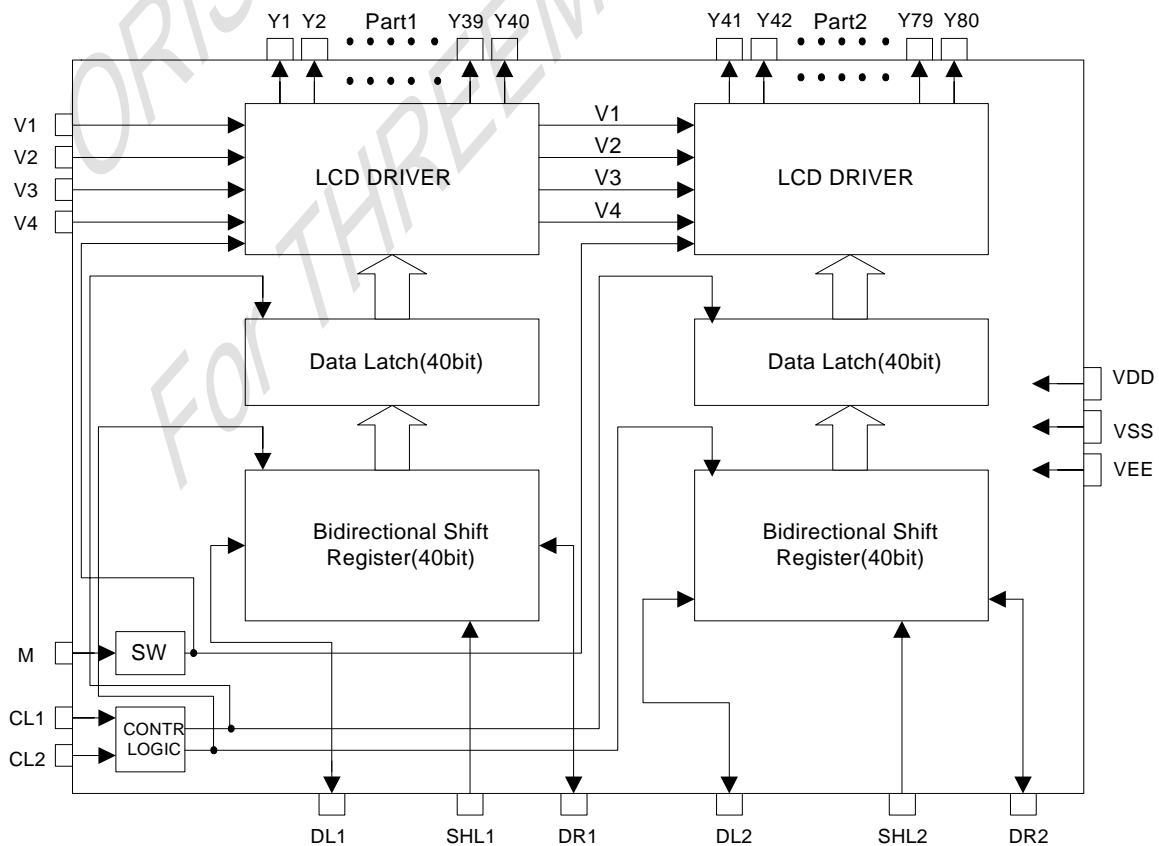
ORIS
For THREEM

Y1 Y2 Part1 Y39 Y40
Y41 Y42 Part2 Y79 Y80

V1
V2
V3
V4

LCD DRIVER

V1
V2
V3
V4

LCD DRIVER

Data Latch(40bit)

Data Latch(40bit)

VDD
VSS
VEE

Bidirectional Shift Register(40bit)

Bidirectional Shift Register(40bit)

M
SW
CL1
CL2
CONTR LOGIC

DL1 SHL1 DR1 DL2 SHL2 DR2